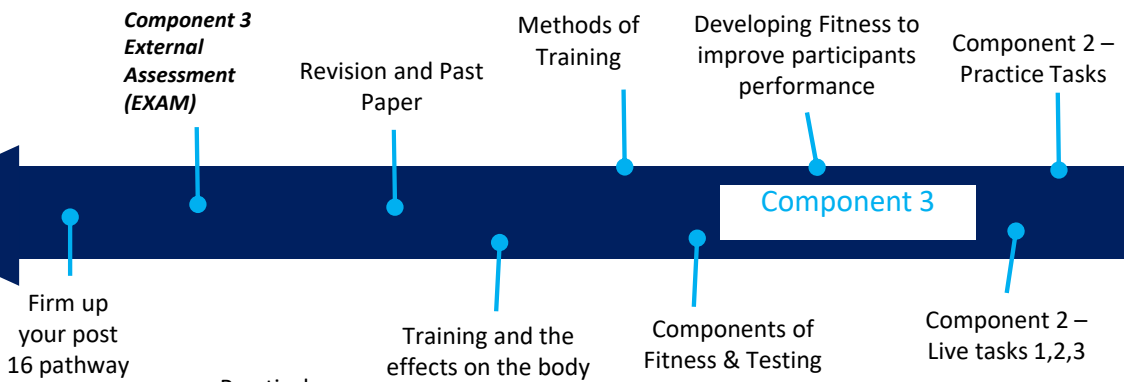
Component 3 External Assessment (EXAM)

Revision and Past Paper

Methods of Training

Developing Fitness to improve participants performance

Component 2 – Practice Tasks

Component 3

Firm up your post 16 pathway

Practical

Training and the effects on the body

Components of Fitness & Testing

Component 2 – Live tasks 1,2,3